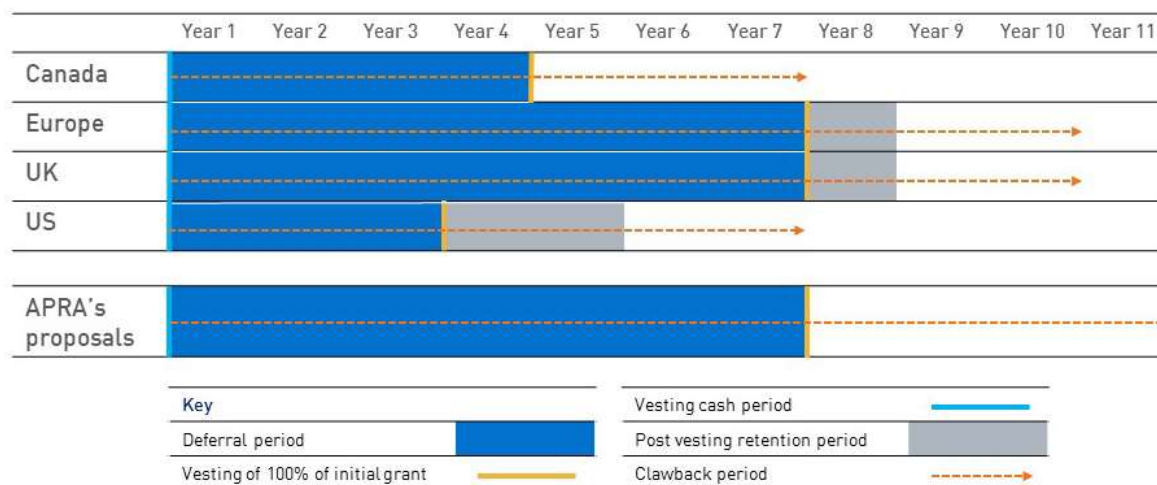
| | Year 1 | Year 2 | Year 3 | Year 4 | Year 5 | Year 6 | Year 7 | Year 8 | Year 9 | Year 10 | Year 11 |
|---|---|---|---|---|---|---|---|---|---|---|---|
| Canada | | | | | | | | | | | |
| Europe | | | | | | | | | | | |
| UK | | | | | | | | | | | |
| US | | | | | | | | | | | |
| APRA's proposals | | | | | | | | | | | |

Key
Deferral period
Vesting of 100% of initial grant
Vesting cash period
Post vesting retention period
Clawback period